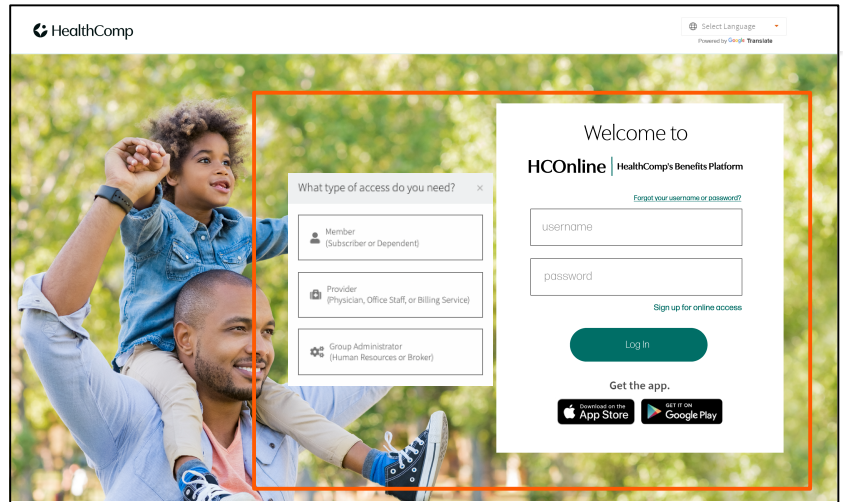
HealthComp

Select Language

Powered by Google Translate

What type of access do you need? ×

Member
(Subscriber or Dependent)

Provider
(Physician, Office Staff, or Billing Service)

Group Administrator
(Human Resources or Broker)

Welcome to

HCOnline | HealthComp's Benefits Platform

Forgot your username or password?

username

password

Sign up for online access

Log In

Get the app.

Download on the App Store

GET IT ON Google Play